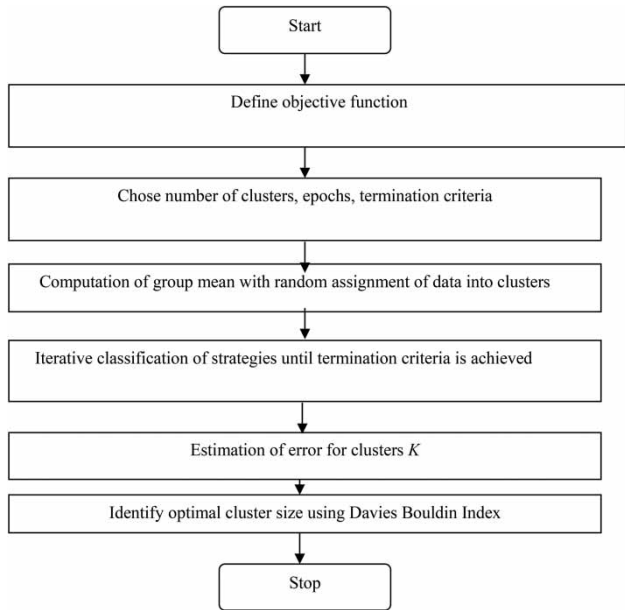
Start

Define objective function

Chose number of clusters, epochs, termination criteria

Computation of group mean with random assignment of data into clusters

Iterative classification of strategies until termination criteria is achieved

Estimation of error for clusters $K$

Identify optimal cluster size using Davies Bouldin Index

Stop